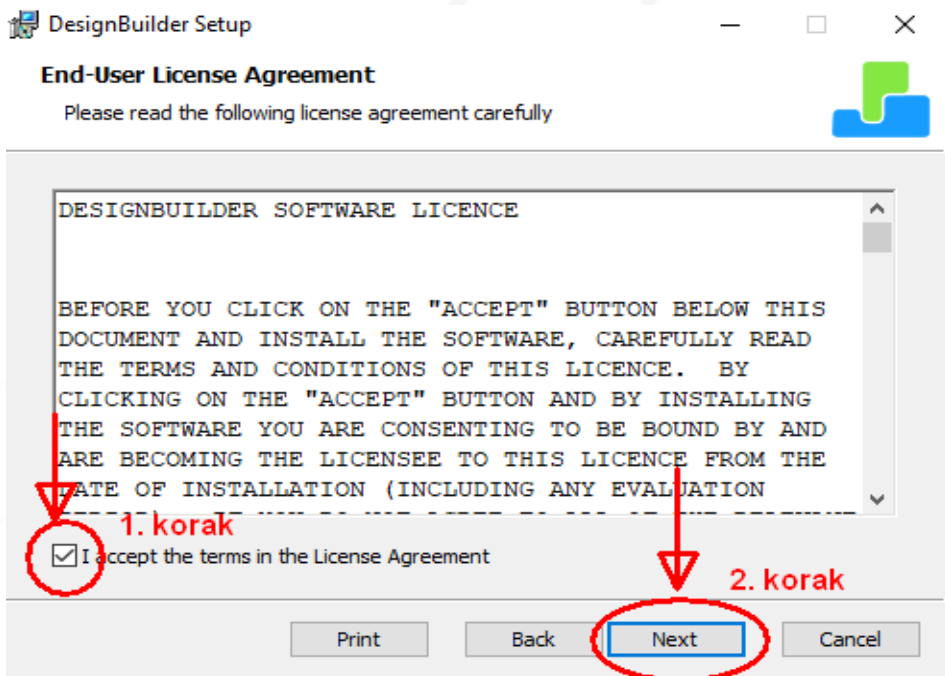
DesignBuilder Setup

End-User License Agreement

Please read the following license agreement carefully

DESIGNBUILDER SOFTWARE LICENCE

BEFORE YOU CLICK ON THE "ACCEPT" BUTTON BELOW THIS DOCUMENT AND INSTALL THE SOFTWARE, CAREFULLY READ THE TERMS AND CONDITIONS OF THIS LICENCE. BY CLICKING ON THE "ACCEPT" BUTTON AND BY INSTALLING THE SOFTWARE YOU ARE CONSENTING TO BE BOUND BY AND ARE BECOMING THE LICENSEE TO THIS LICENCE FROM THE DATE OF INSTALLATION (INCLUDING ANY EVALUATION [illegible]

1. korak

I accept the terms in the License Agreement

2. korak

Print

Back

Next

Cancel